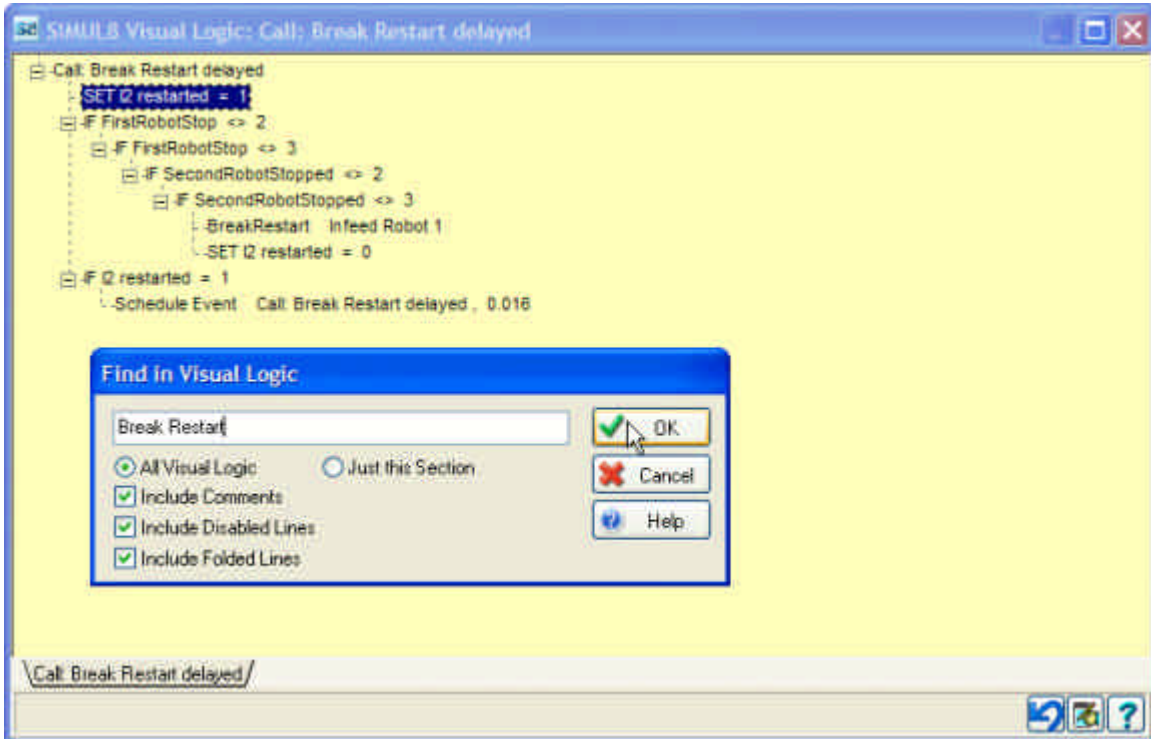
SIMUL8 Visual Logic: Call: Break Restart delayed

Call: Break Restart delayed
SET I2 restarted = 1
IF FirstRobotStop <> 2
IF FirstRobotStop <> 3
IF SecondRobotStopped <> 2
IF SecondRobotStopped <> 3
BreakRestart Infeed Robot 1
SET I2 restarted = 0
IF I2 restarted = 1
Schedule Event Call: Break Restart delayed , 0.016

Find in Visual Logic

Break Restart

All Visual Logic
Just this Section
Include Comments
Include Disabled Lines
Include Folded Lines

OK
Cancel
Help

Call: Break Restart delayed

?